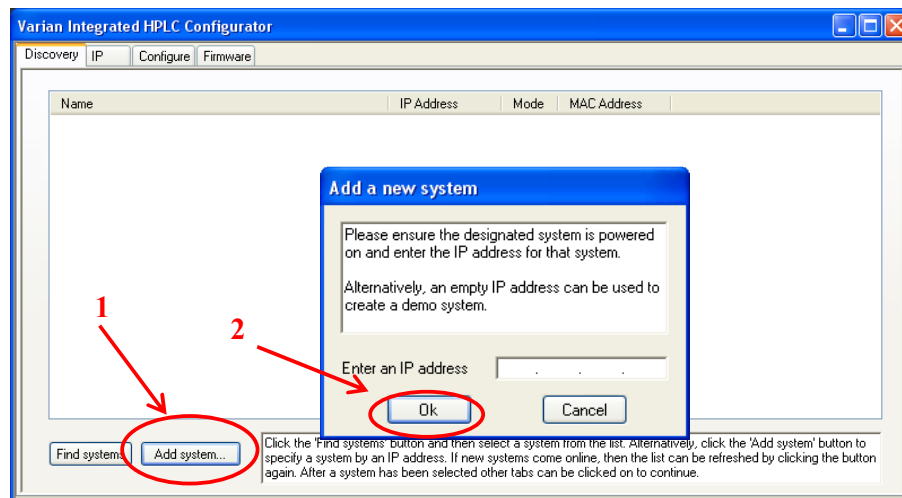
Varian Integrated HPLC Configurator

Discovery | IP | Configure | Firmware

| Name | IP Address | Mode | MAC Address |
|---|---|---|---|

Add a new system

Please ensure the designated system is powered on and enter the IP address for that system.

Alternatively, an empty IP address can be used to create a demo system.

Enter an IP address . . .

Ok

Cancel

1

2

Find systems

Add system...

Click the 'Find systems' button and then select a system from the list. Alternatively, click the 'Add system' button to specify a system by an IP address. If new systems come online, then the list can be refreshed by clicking the button again. After a system has been selected other tabs can be clicked on to continue.